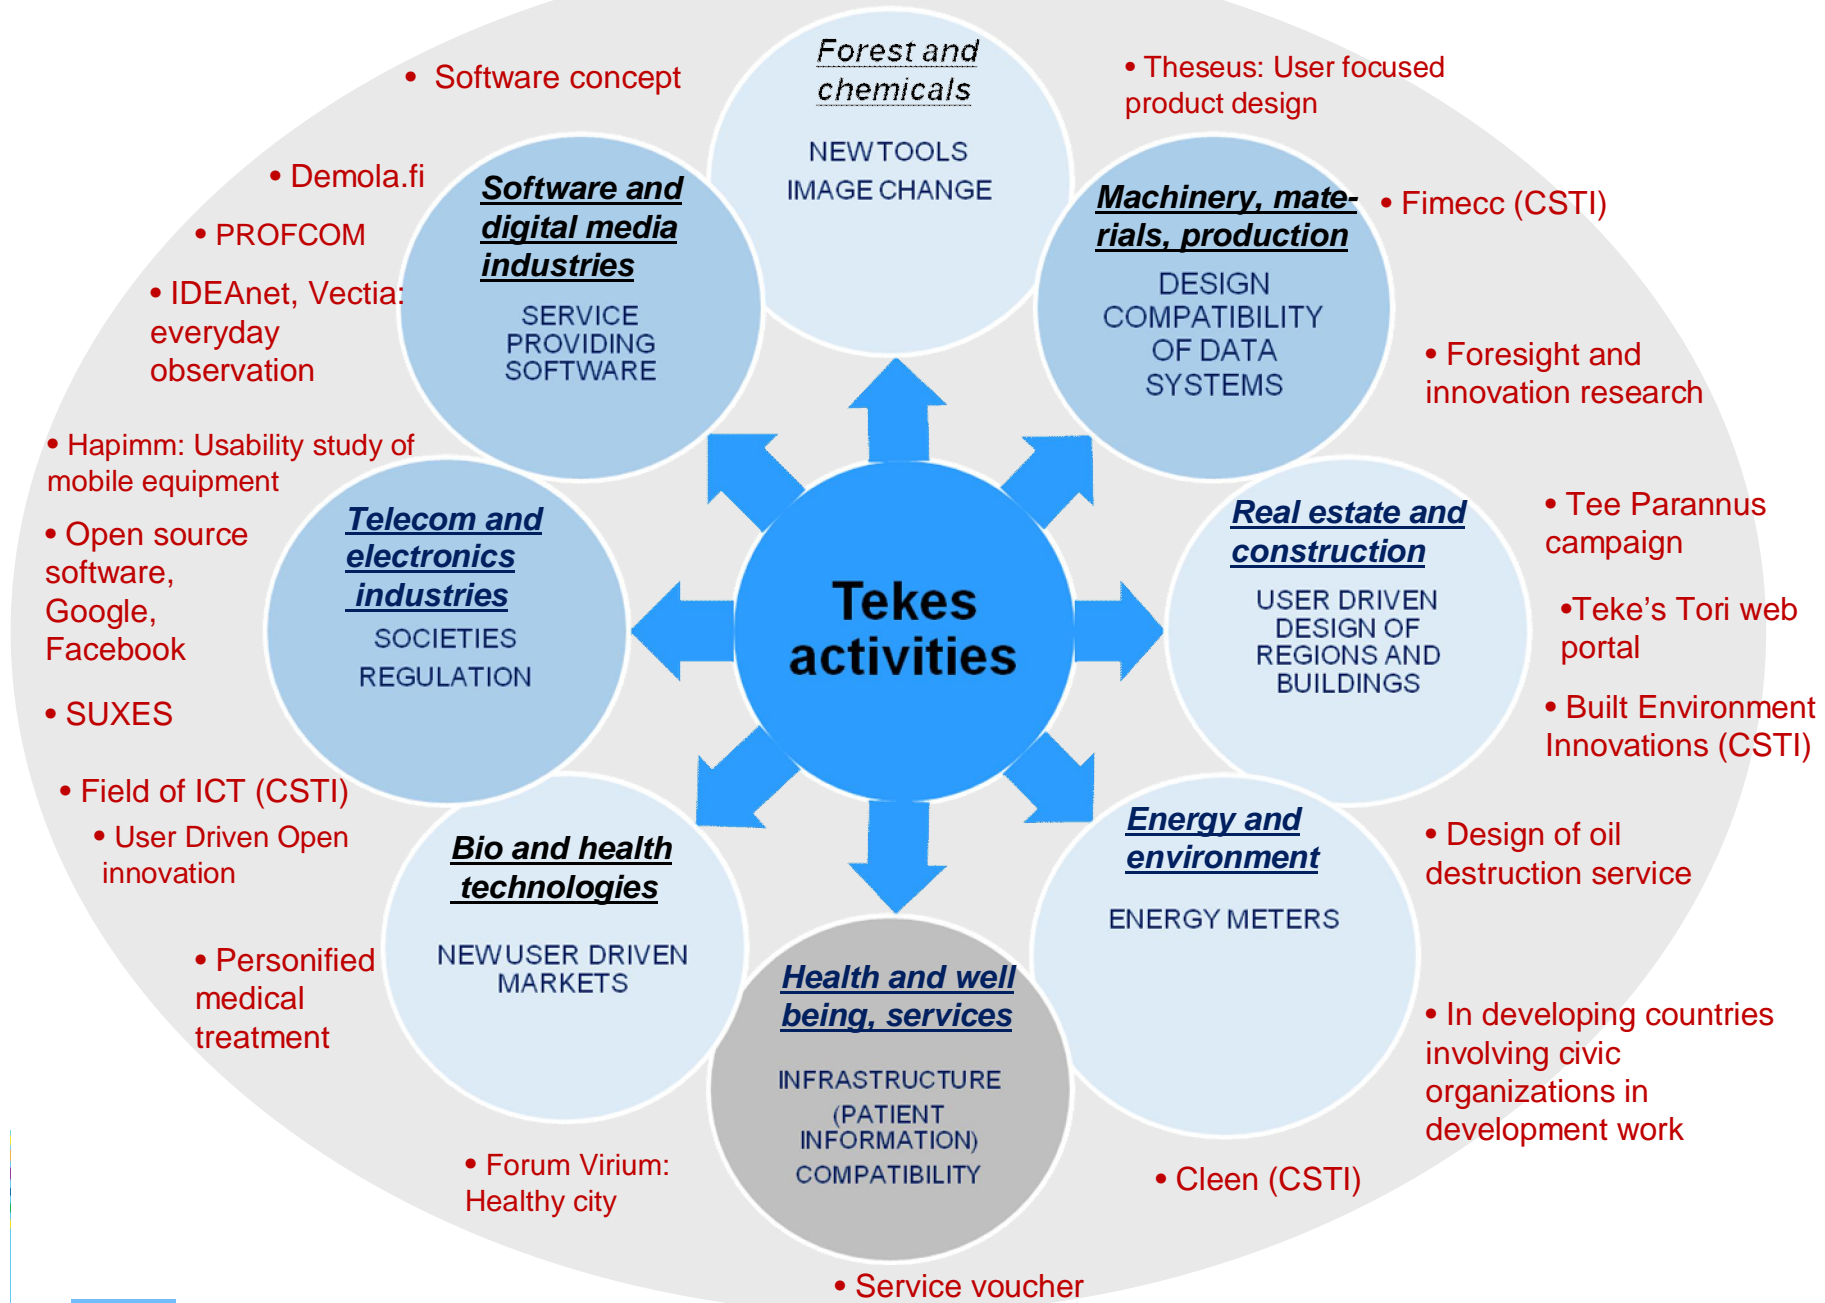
Tekes activities

Forest and chemicals

NEWTOOLS IMAGE CHANGE

Software and digital media industries

SERVICE PROVIDING SOFTWARE

Machinery, materials, production

DESIGN COMPATIBILITY OF DATA SYSTEMS

Telecom and electronics industries

SOCIETIES REGULATION

Real estate and construction

USER DRIVEN DESIGN OF REGIONS AND BUILDINGS

Bio and health technologies

NEWUSER DRIVEN MARKETS

Energy and environment

ENERGY METERS

Health and well being, services

INFRASTRUCTURE (PATIENT INFORMATION) COMPATIBILITY

• Software concept

• Demola.fi

• PROFCOM

• IDEAnet, Vectia: everyday observation

• Hapimm: Usability study of mobile equipment

• Open source software, Google, Facebook

• SUXES

• Field of ICT (CSTI)

• User Driven Open innovation

• Personified medical treatment

• Forum Virium: Healthy city

• Service voucher

• Theseus: User focused product design

• Fimecc (CSTI)

• Foresight and innovation research

• Tee Parannus campaign

•Teke's Tori web portal

• Built Environment Innovations (CSTI)

• Design of oil destruction service

• In developing countries involving civic organizations in development work

• Cleen (CSTI)